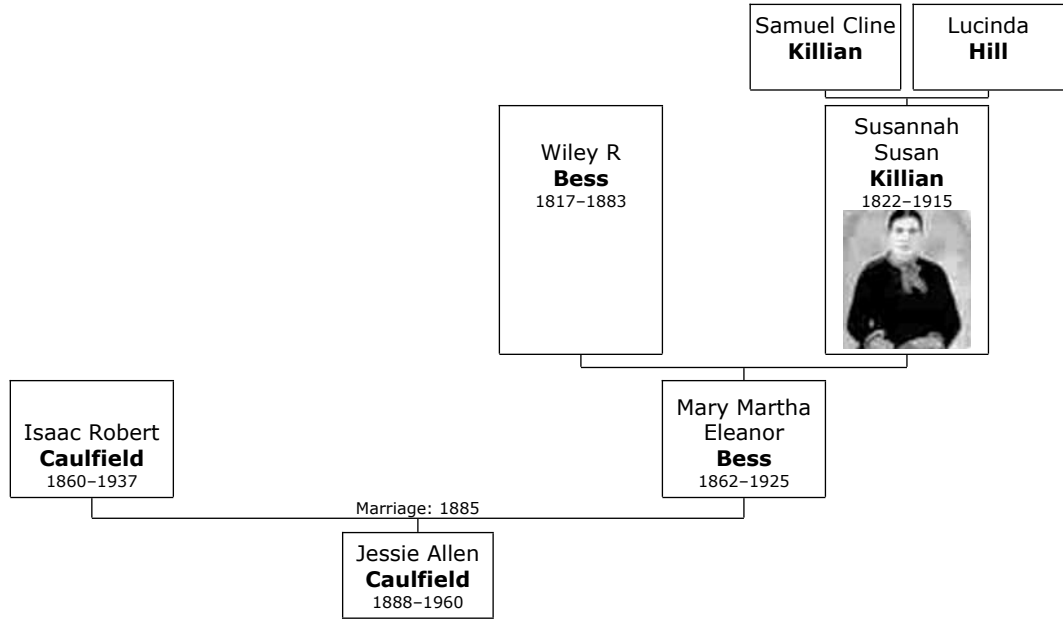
Samuel Cline
**Killian**

Lucinda
**Hill**

Wiley R
**Bess**
1817–1883

Susannah
Susan
**Killian**
1822–1915

Isaac Robert
**Caulfield**
1860–1937

Mary Martha
Eleanor
**Bess**
1862–1925

Marriage: 1885

Jessie Allen
**Caulfield**
1888–1960